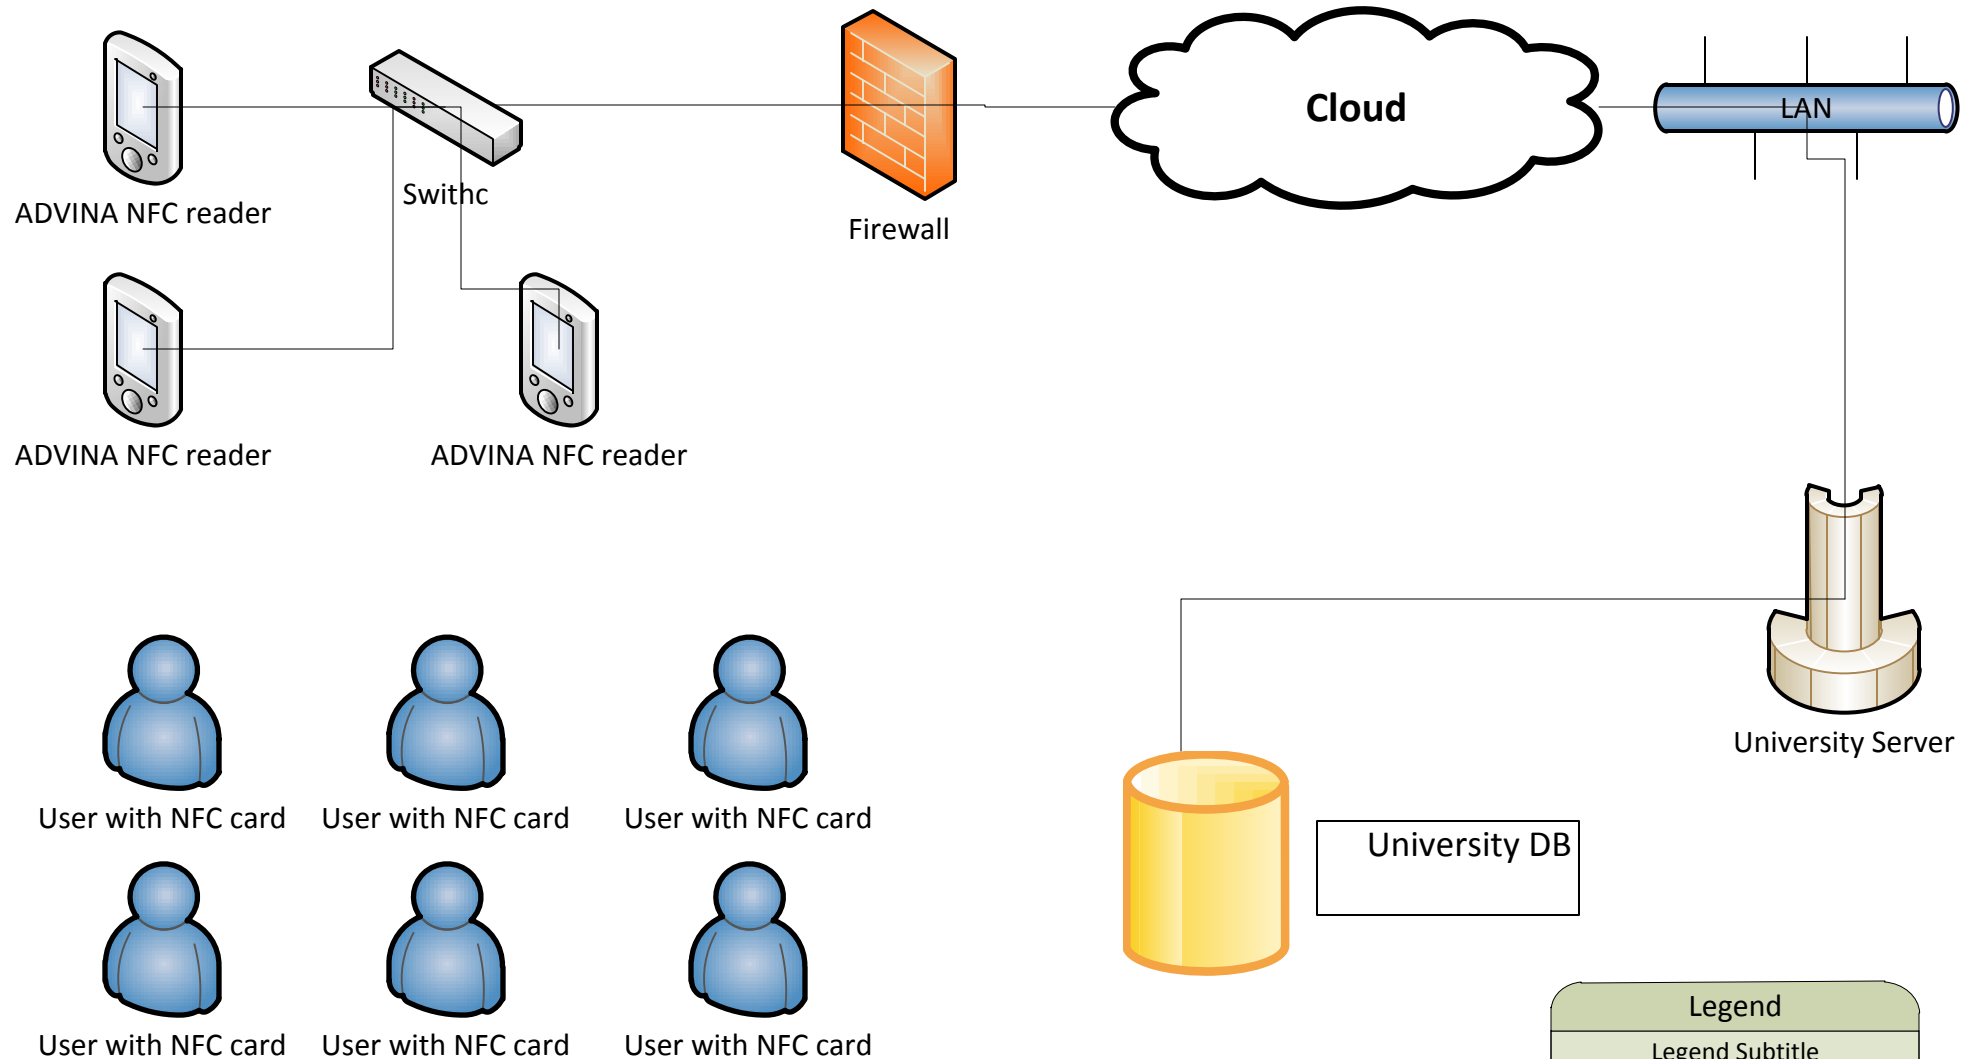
ADVINA NFC reader

Swithc

Firewall

Cloud

LAN

ADVINA NFC reader

ADVINA NFC reader

University Server

User with NFC card

User with NFC card

User with NFC card

University DB

User with NFC card

User with NFC card

User with NFC card

Legend

Legend Subtitle